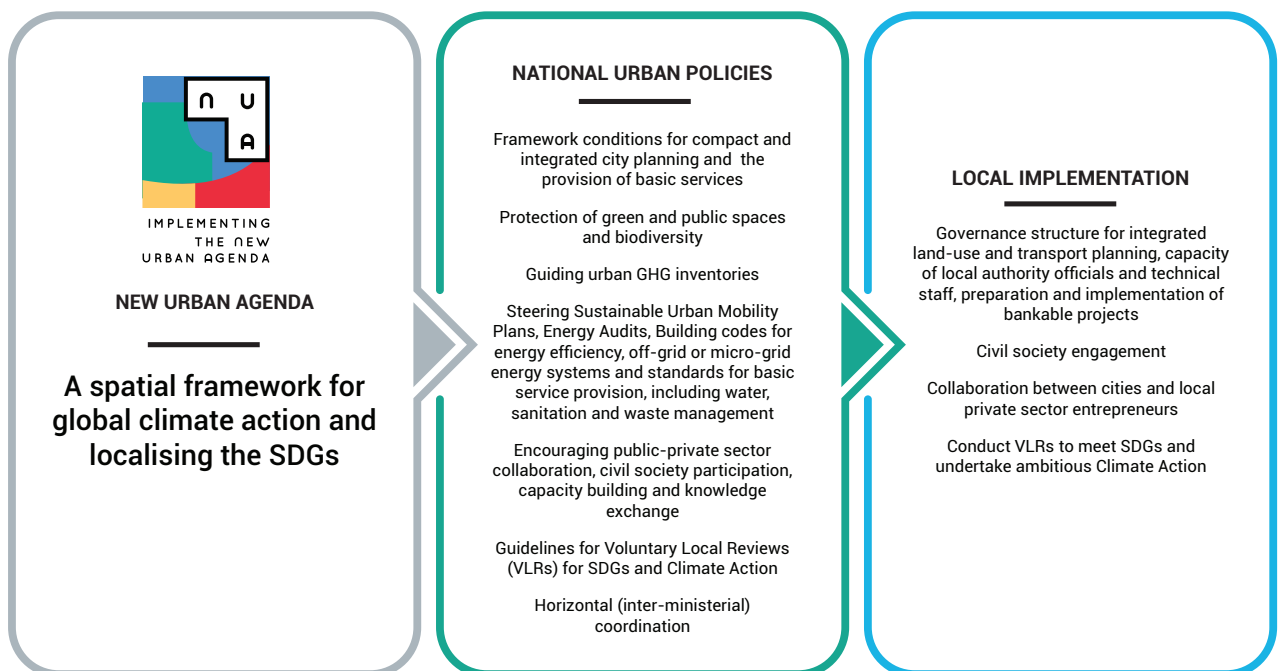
N U A

IMPLEMENTING THE NEW URBAN AGENDA

NEW URBAN AGENDA

A spatial framework for global climate action and localising the SDGs

NATIONAL URBAN POLICIES

Framework conditions for compact and integrated city planning and the provision of basic services

Protection of green and public spaces and biodiversity

Guiding urban GHG inventories

Steering Sustainable Urban Mobility Plans, Energy Audits, Building codes for energy efficiency, off-grid or micro-grid energy systems and standards for basic service provision, including water, sanitation and waste management

Encouraging public-private sector collaboration, civil society participation, capacity building and knowledge exchange

Guidelines for Voluntary Local Reviews (VLRs) for SDGs and Climate Action

Horizontal (inter-ministerial) coordination

LOCAL IMPLEMENTATION

Governance structure for integrated land-use and transport planning, capacity of local authority officials and technical staff, preparation and implementation of bankable projects

Civil society engagement

Collaboration between cities and local private sector entrepreneurs

Conduct VLRs to meet SDGs and undertake ambitious Climate Action